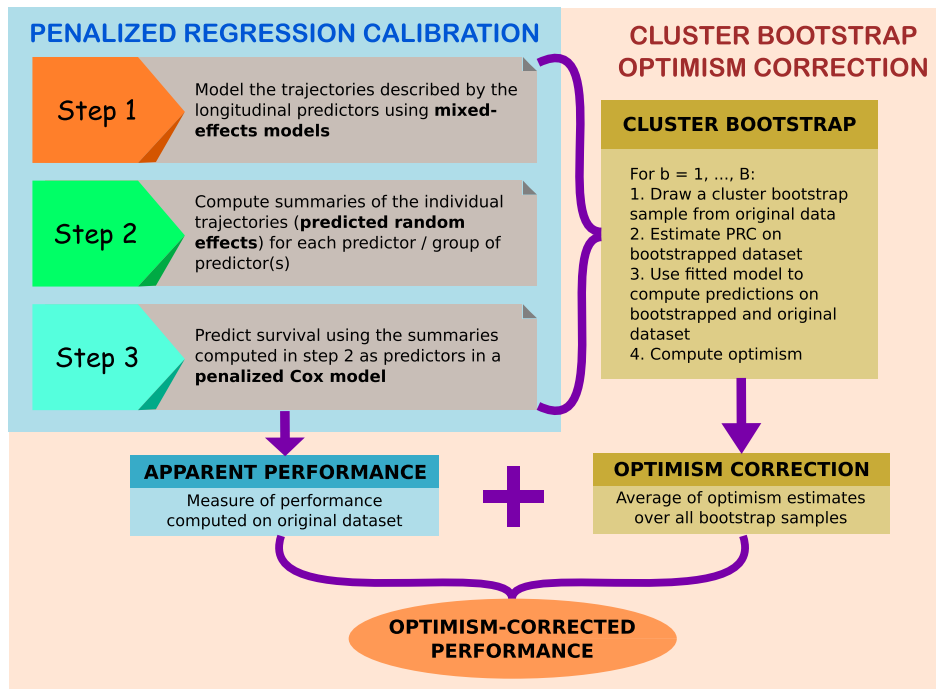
PENALIZED REGRESSION CALIBRATION

Step 1

Model the trajectories described by the longitudinal predictors using **mixed-effects models**

Step 2

Compute summaries of the individual trajectories (**predicted random effects**) for each predictor / group of predictor(s)

Step 3

Predict survival using the summaries computed in step 2 as predictors in a **penalized Cox model**

CLUSTER BOOTSTRAP OPTIMISM CORRECTION

CLUSTER BOOTSTRAP

For b = 1, ..., B:
1. Draw a cluster bootstrap sample from original data
2. Estimate PRC on bootstrapped dataset
3. Use fitted model to compute predictions on bootstrapped and original dataset
4. Compute optimism

APPARENT PERFORMANCE

Measure of performance computed on original dataset

+

OPTIMISM CORRECTION

Average of optimism estimates over all bootstrap samples

OPTIMISM-CORRECTED PERFORMANCE